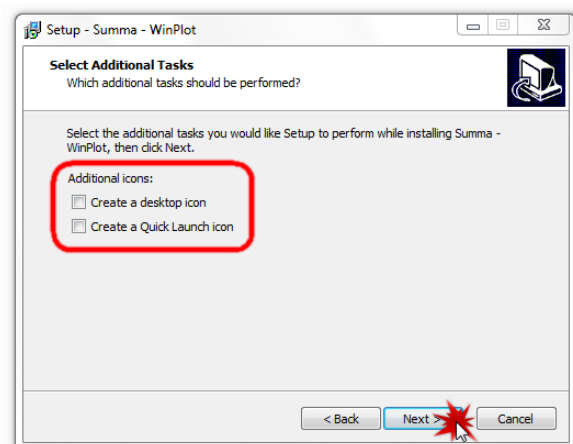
Setup - Summa - WinPlot

Select Additional Tasks
Which additional tasks should be performed?

Select the additional tasks you would like Setup to perform while installing Summa - WinPlot, then click Next.

Additional icons:
Create a desktop icon
Create a Quick Launch icon

< Back
Next >
Cancel